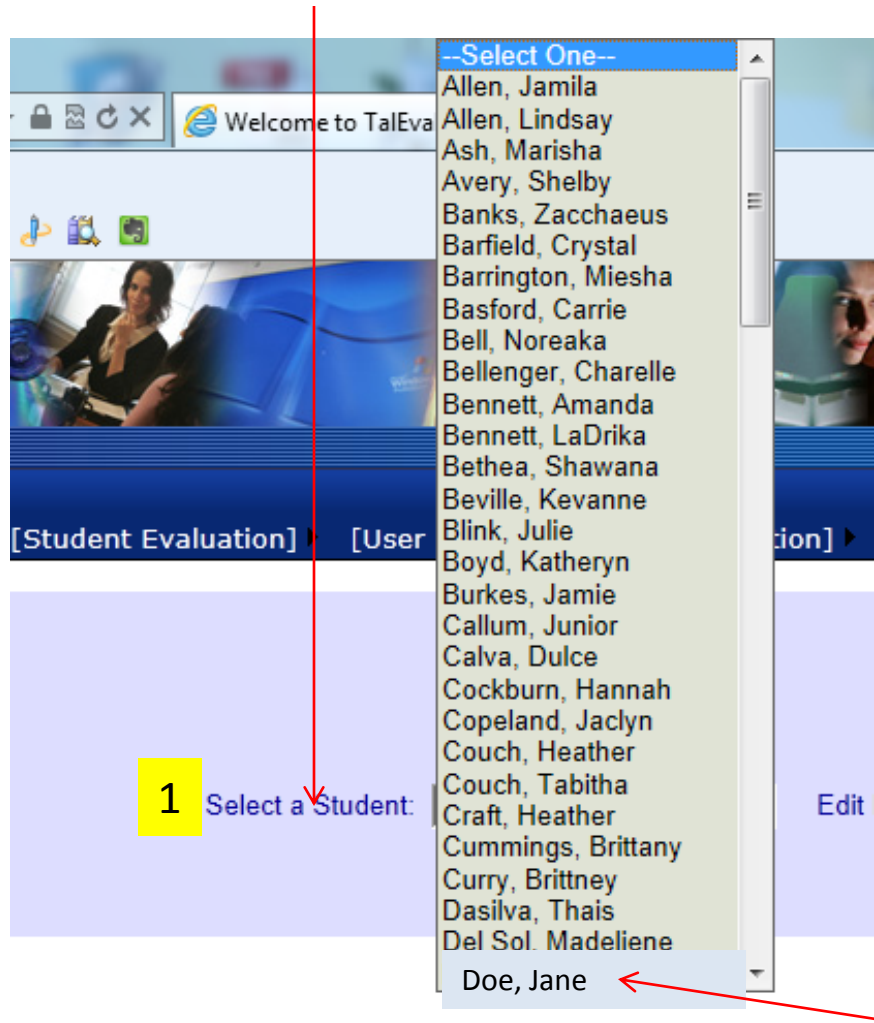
Welcome to TalEva

[Student Evaluation]

[User

tion]

--Select One--
Allen, Jamila
Allen, Lindsay
Ash, Marisha
Avery, Shelby
Banks, Zacchaeus
Barfield, Crystal
Barrington, Miesha
Basford, Carrie
Bell, Noreaka
Bellenger, Charelle
Bennett, Amanda
Bennett, LaDrika
Bethea, Shawana
Beville, Kevanne
Blink, Julie
Boyd, Katheryn
Burkes, Jamie
Callum, Junior
Calva, Dulce
Cockburn, Hannah
Copeland, Jaclyn
Couch, Heather
Couch, Tabitha
Craft, Heather
Cummings, Brittany
Curry, Brittney
Dasilva, Thais
Del Sol, Madeliene

1 Select a Student:

Edit

Doe, Jane